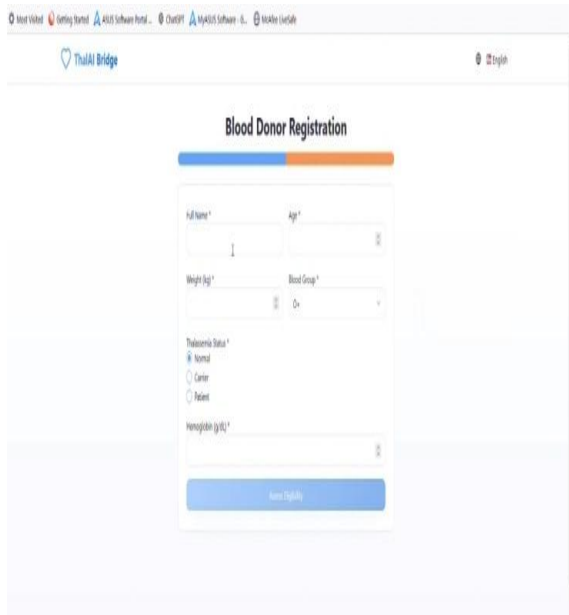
Most Visited Getting Started ASUS Software Portal... ChatGPT MyASUS Software - ... McAfee LiveSafe

ThalAI Bridge

English

Blood Donor Registration

Full Name *

Age *

Weight (kg) *

Blood Group *

O+

Thalassemia Status *

Normal

Carrier

Patient

Hemoglobin (g/dL) *

Assess Eligibility